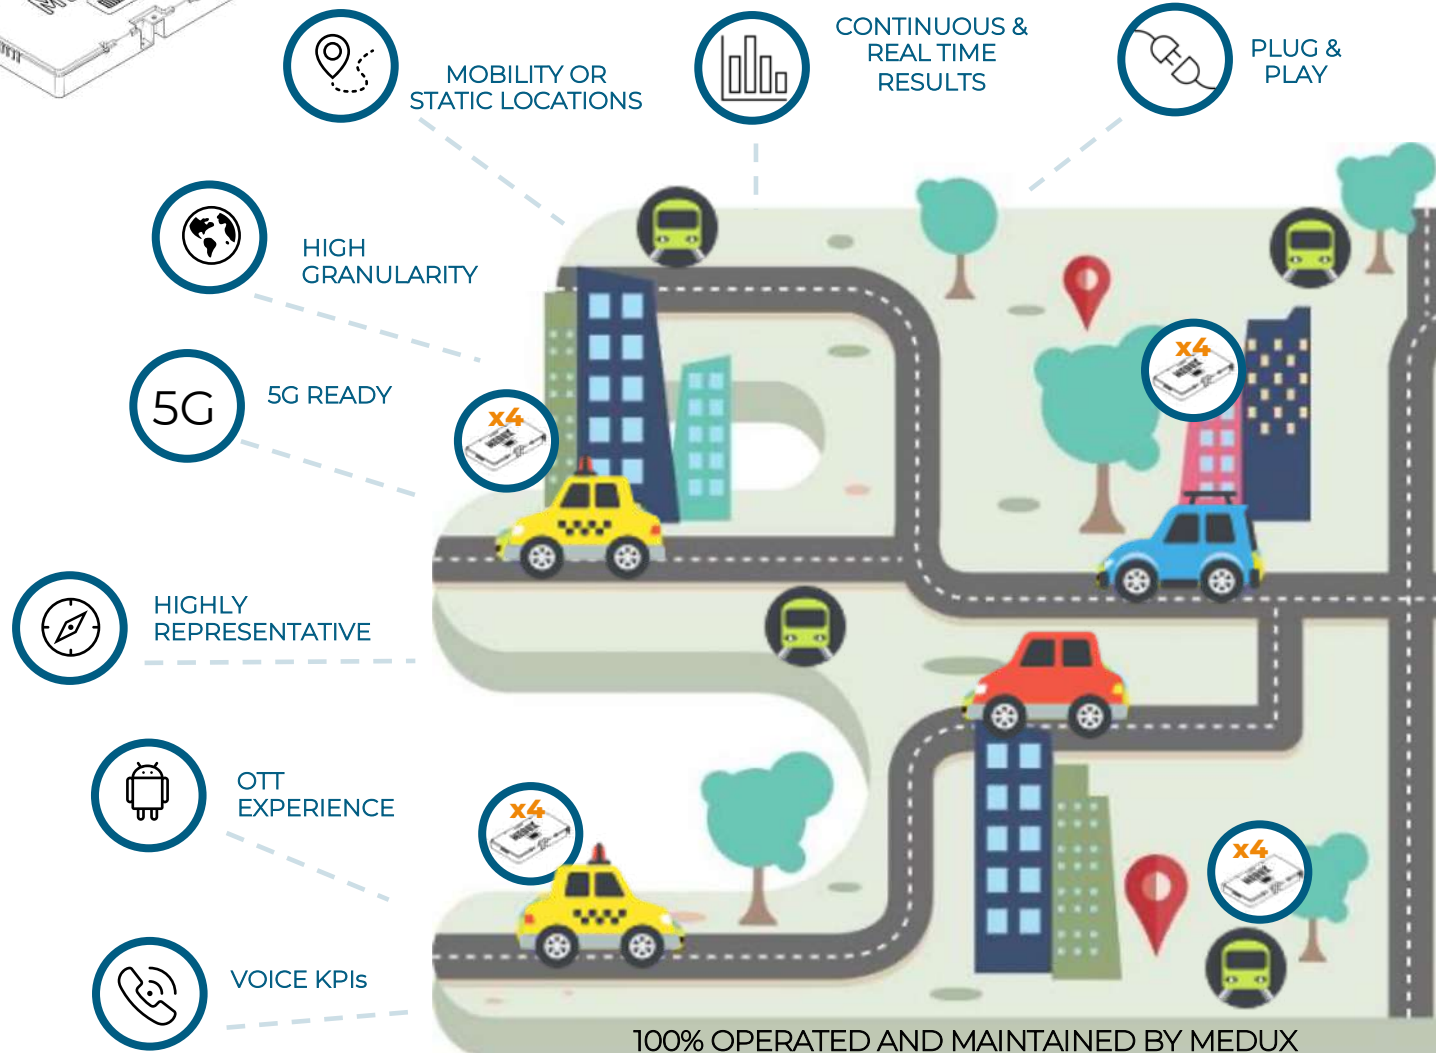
MOBILITY OR STATIC LOCATIONS

CONTINUOUS & REAL TIME RESULTS

PLUG & PLAY

HIGH GRANULARITY

5G

5G READY

x4

x4

HIGHLY REPRESENTATIVE

OTT EXPERIENCE

x4

x4

VOICE KPIs

100% OPERATED AND MAINTAINED BY MEDUX